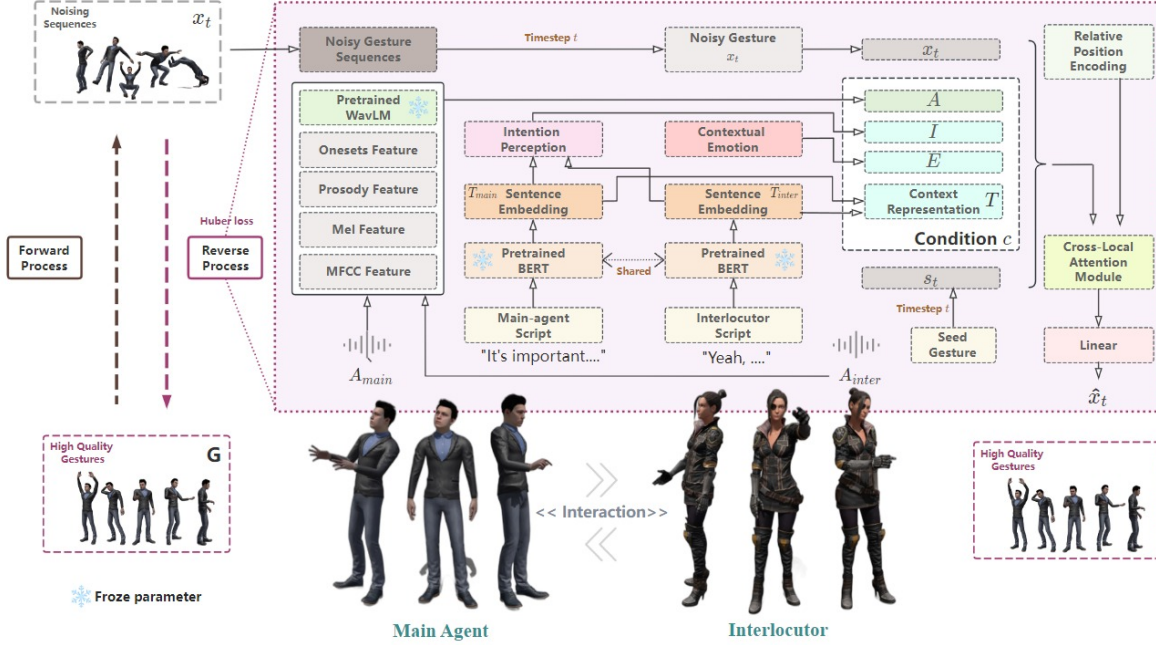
Noising Sequences $x_t$

Noisy Gesture Sequences

Timestep $t$

Noisy Gesture $x_t$

$x_t$

Relative Position Encoding

Pretrained WavLM

Onsets Feature

Prosody Feature

Mel Feature

MFCC Feature

Intention Perception

Contextual Emotion

$T_{main}$ Sentence Embedding

Sentence Embedding $T_{inter}$

Pretrained BERT

Shared

Pretrained BERT

$A$

$I$

$E$

Context Representation $T$

Condition $c$

Cross-Local Attention Module

Linear

$\hat{x}_t$

$s_t$

Timestep $t$

Seed Gesture

Main-agent Script

"It's important...."

Interlocutor Script

"Yeah, ...."

$A_{main}$

$A_{inter}$

Huber loss

Forward Process

Reverse Process

High Quality Gestures

G

High Quality Gestures

<< Interaction>>

Froze parameter

Main Agent

Interlocutor